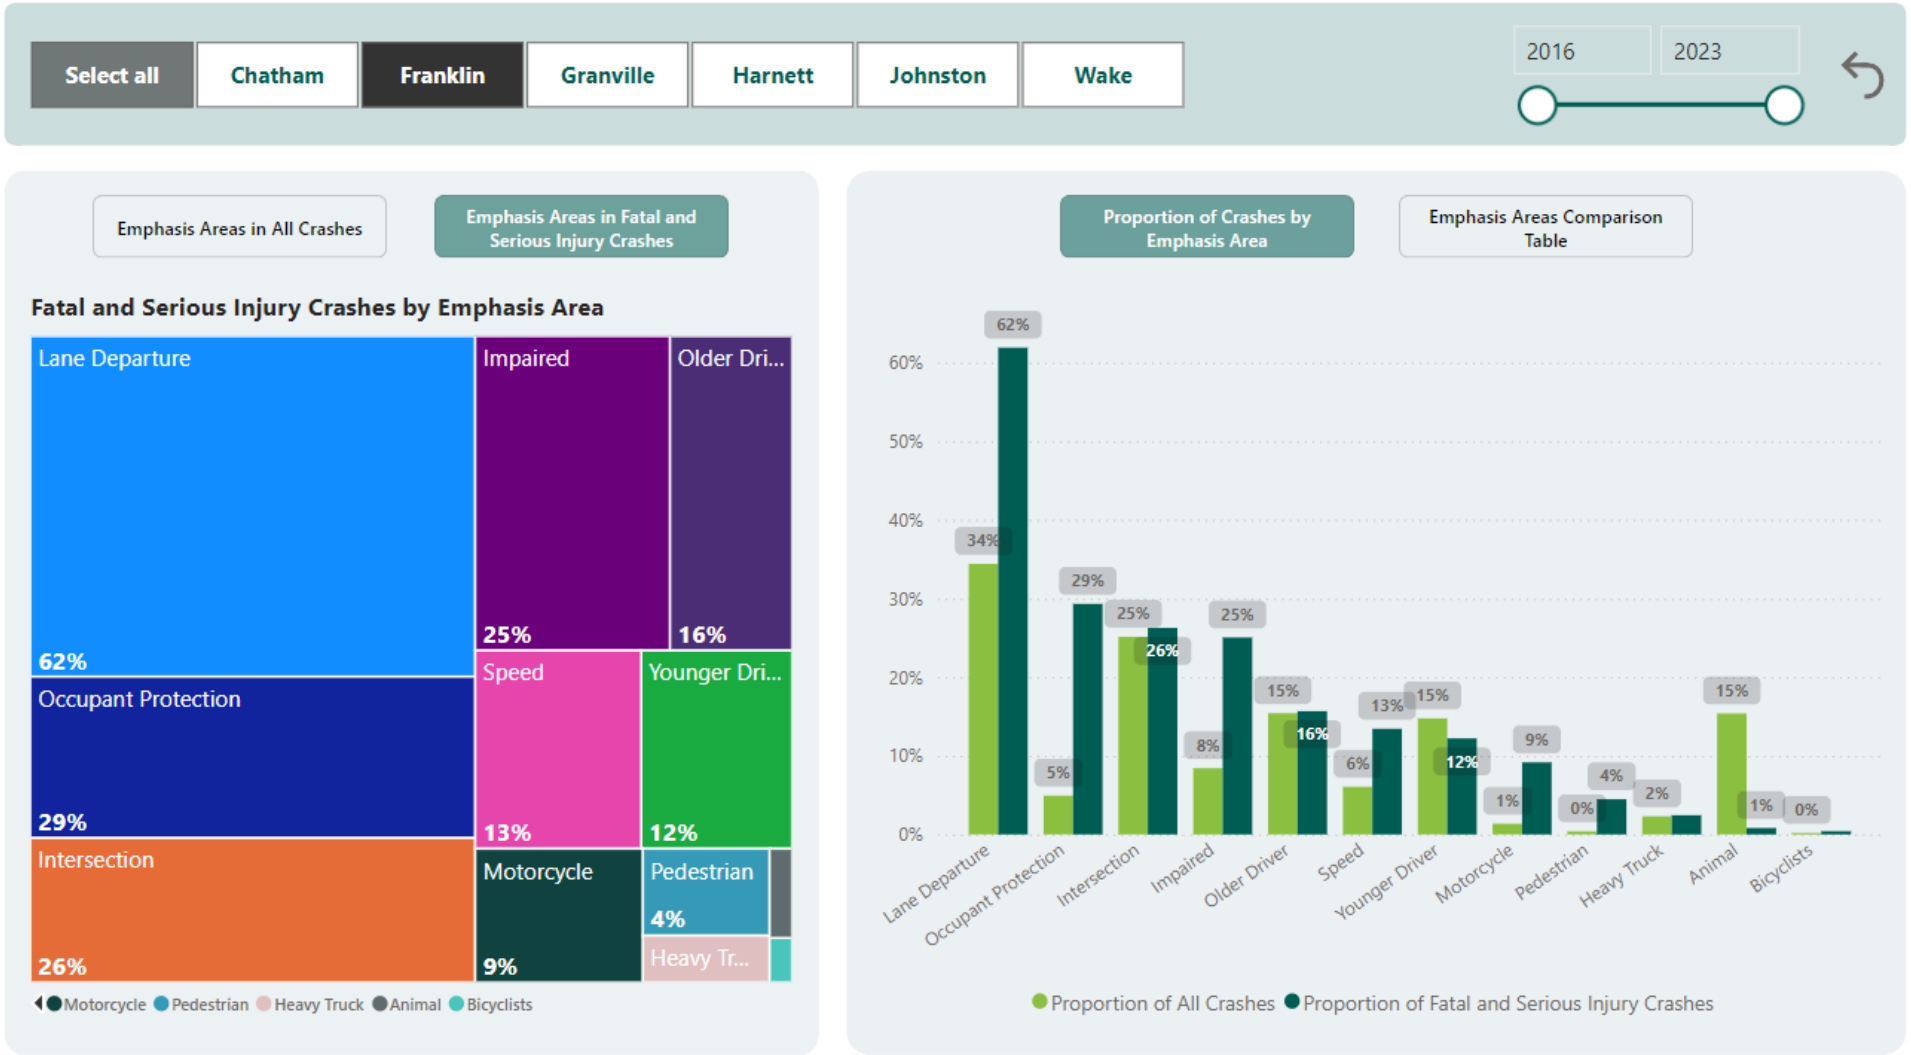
Select all | Chatham | Franklin | Granville | Harnett | Johnston | Wake

2016 | 2023

Emphasis Areas in All Crashes | Emphasis Areas in Fatal and Serious Injury Crashes

Fatal and Serious Injury Crashes by Emphasis Area

Lane Departure 62%
Impaired 25%
Older Dri... 16%
Occupant Protection 29%
Speed 13%
Younger Dri... 12%
Intersection 26%
Motorcycle 9%
Pedestrian 4%
Heavy Tr...

Motorcycle Pedestrian Heavy Truck Animal Bicyclists

Proportion of Crashes by Emphasis Area | Emphasis Areas Comparison Table

60%
50%
40%
30%
20%
10%
0%

Lane Departure 34% 62%
Occupant Protection 5% 29%
Intersection 25% 26%
Impaired 8% 25%
Older Driver 15% 16%
Speed 6% 13%
Younger Driver 15% 12%
Motorcycle 1% 9%
Pedestrian 0% 4%
Heavy Truck 2%
Animal 15% 1%
Bicyclists 0%

Proportion of All Crashes Proportion of Fatal and Serious Injury Crashes